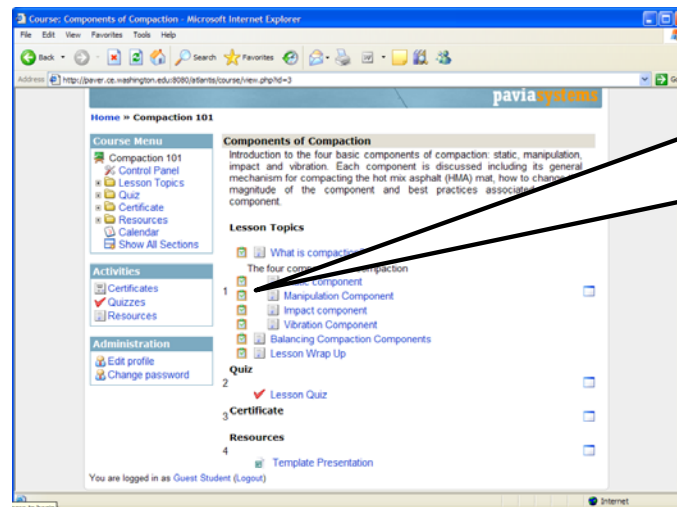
Course: Components of Compaction - Microsoft Internet Explorer

File Edit View Favorites Tools Help

Back Search Favorites

Address http://paver.ce.washington.edu:8080/atlantis/course/view.php?id=3

paviasystems

Home » Compaction 101

Course Menu
Compaction 101
Control Panel
Lesson Topics
Quiz
Certificate
Resources
Calendar
Show All Sections

Activities
Certificates
Quizzes
Resources

Administration
Edit profile
Change password

Components of Compaction
Introduction to the four basic components of compaction: static, manipulation, impact and vibration. Each component is discussed including its general mechanism for compacting the hot mix asphalt (HMA) mat, how to change the magnitude of the component and best practices associated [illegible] component.

Lesson Topics
What is compaction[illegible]
The four com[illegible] compaction
1
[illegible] component
Manipulation Component
Impact component
Vibration Component
Balancing Compaction Components
Lesson Wrap Up

Quiz
2
Lesson Quiz

3 Certificate

Resources
4
Template Presentation

You are logged in as Guest Student (Logout)

Internet